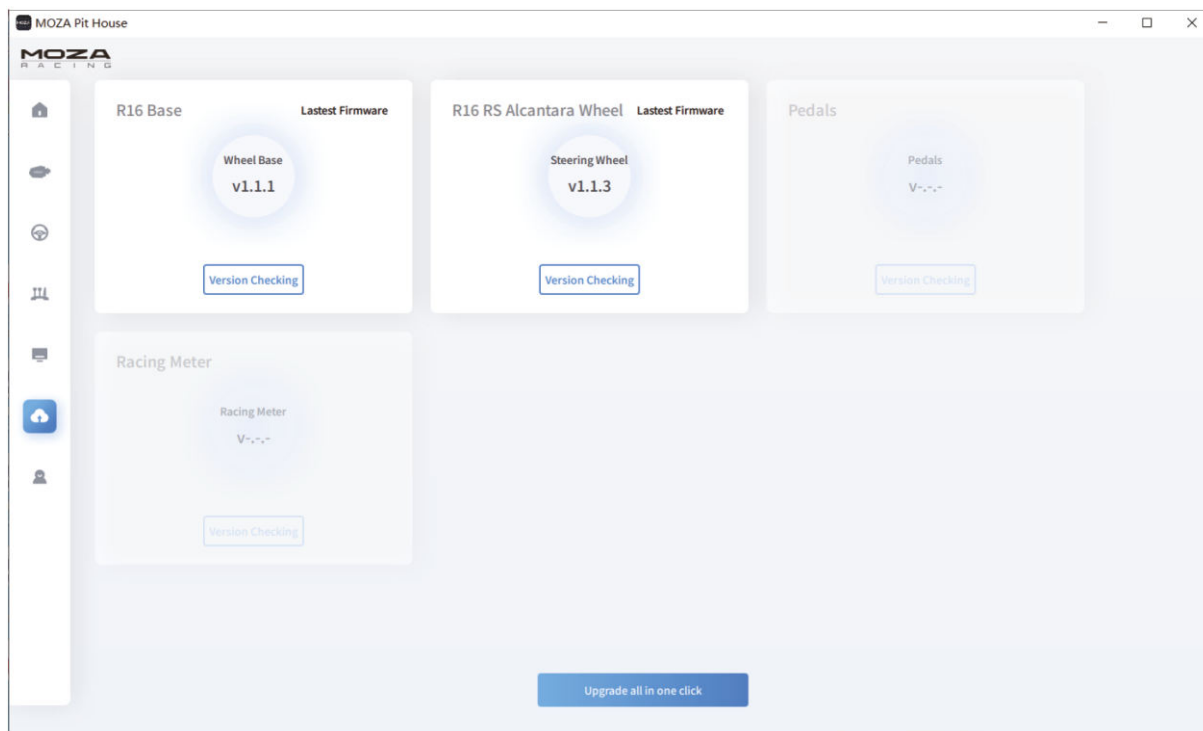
MOZA Pit House

MOZA
RACING

R16 Base
Lastest Firmware
Wheel Base
v1.1.1
Version Checking

R16 RS Alcantara Wheel
Lastest Firmware
Steering Wheel
v1.1.3
Version Checking

Pedals
Pedals
V-.-.-
Version Checking

Racing Meter
Racing Meter
V-.-.-
Version Checking

Upgrade all in one click